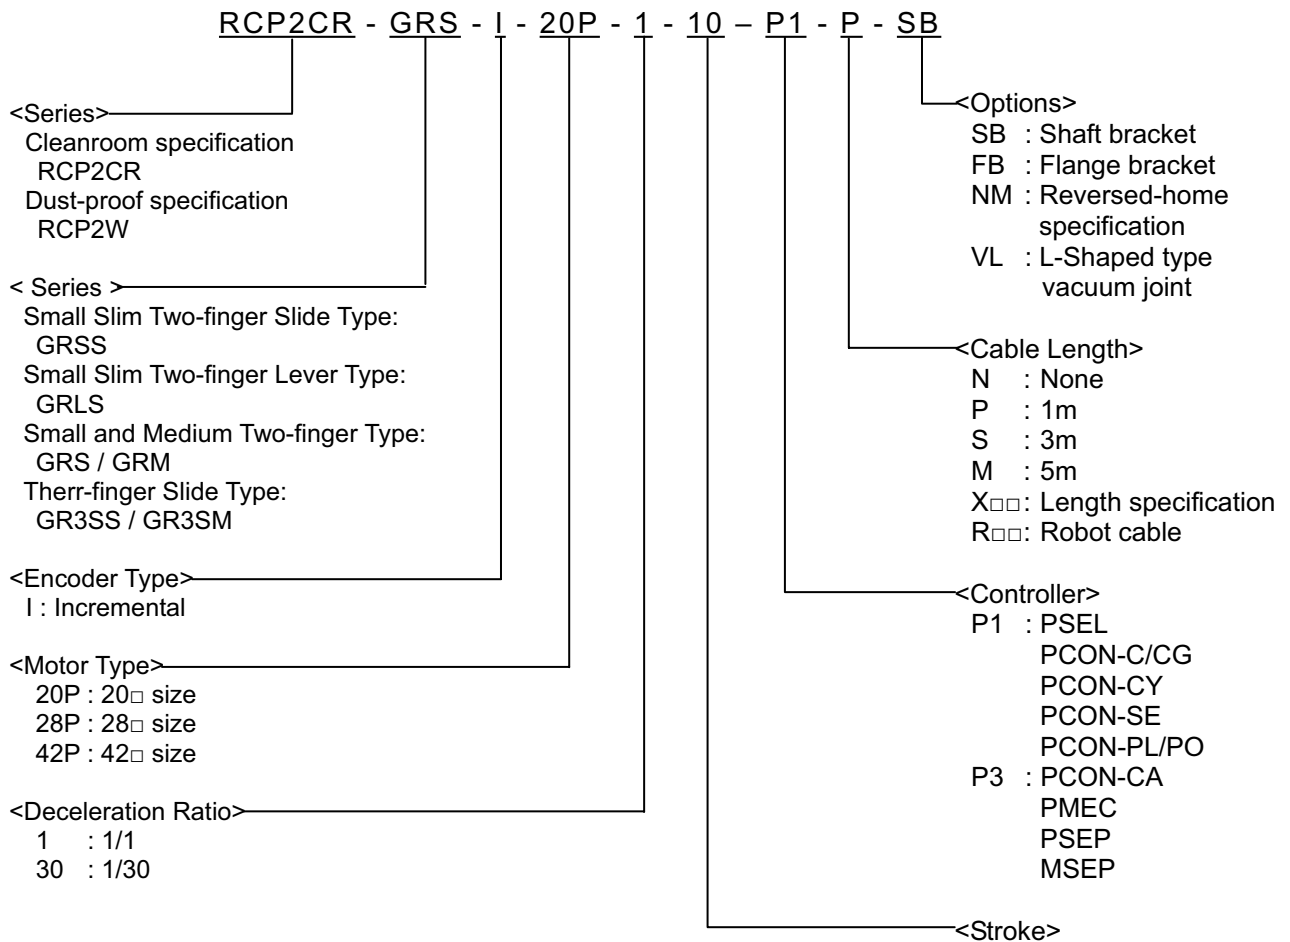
RCP2CR - GRS - I - 20P - 1 - 10 – P1 - P - SB

<Series>
Cleanroom specification
RCP2CR
Dust-proof specification
RCP2W

< Series >
Small Slim Two-finger Slide Type:
GRSS
Small Slim Two-finger Lever Type:
GRLS
Small and Medium Two-finger Type:
GRS / GRM
Therr-finger Slide Type:
GR3SS / GR3SM

<Encoder Type>
I : Incremental

<Motor Type>
20P : 20□ size
28P : 28□ size
42P : 42□ size

<Deceleration Ratio>
1 : 1/1
30 : 1/30

<Options>
SB : Shaft bracket
FB : Flange bracket
NM : Reversed-home specification
VL : L-Shaped type vacuum joint

<Cable Length>
N : None
P : 1m
S : 3m
M : 5m
X□□: Length specification
R□□: Robot cable

<Controller>
P1 : PSEL
PCON-C/CG
PCON-CY
PCON-SE
PCON-PL/PO
P3 : PCON-CA
PMEC
PSEP
MSEP

<Stroke>